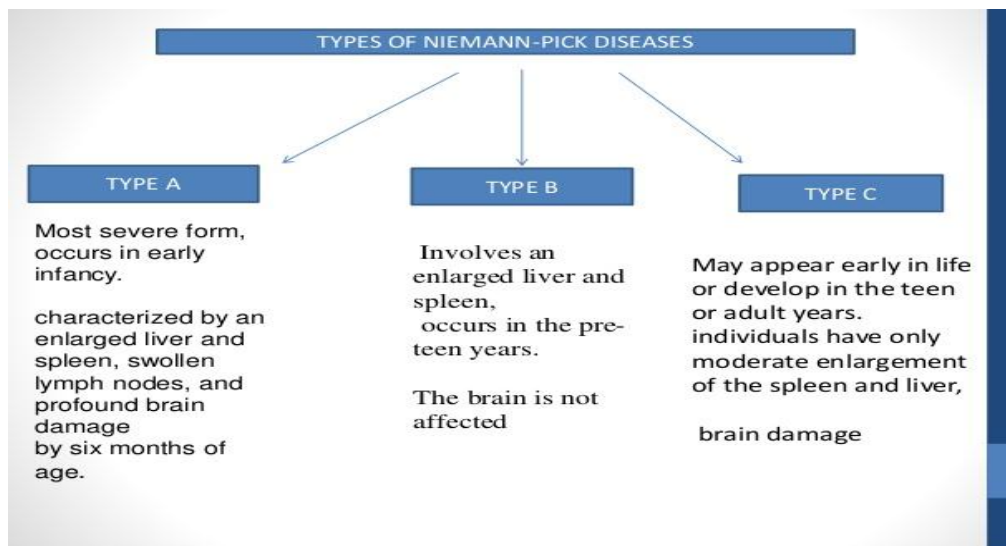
TYPES OF NIEMANN-PICK DISEASES

TYPE A

Most severe form, occurs in early infancy.

characterized by an enlarged liver and spleen, swollen lymph nodes, and profound brain damage by six months of age.

TYPE B

Involves an enlarged liver and spleen, occurs in the preteen years.

The brain is not affected

TYPE C

May appear early in life or develop in the teen or adult years. individuals have only moderate enlargement of the spleen and liver,

brain damage